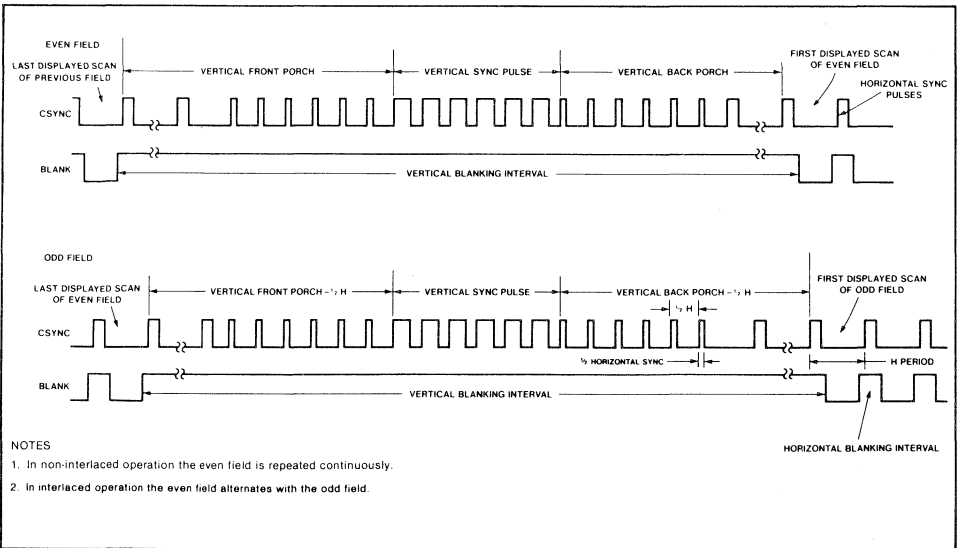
EVEN FIELD

LAST DISPLAYED SCAN OF PREVIOUS FIELD

VERTICAL FRONT PORCH

VERTICAL SYNC PULSE

VERTICAL BACK PORCH

FIRST DISPLAYED SCAN OF EVEN FIELD

HORIZONTAL SYNC PULSES

CSYNC

BLANK

VERTICAL BLANKING INTERVAL

ODD FIELD

LAST DISPLAYED SCAN OF EVEN FIELD

VERTICAL FRONT PORCH $-\frac{1}{2}$ H

VERTICAL SYNC PULSE

VERTICAL BACK PORCH $-\frac{1}{2}$ H

FIRST DISPLAYED SCAN OF ODD FIELD

$\frac{1}{2}$ H

CSYNC

$\frac{1}{2}$ HORIZONTAL SYNC

H PERIOD

BLANK

VERTICAL BLANKING INTERVAL

NOTES

1. In non-interlaced operation the even field is repeated continuously.

2. In interlaced operation the even field alternates with the odd field.

HORIZONTAL BLANKING INTERVAL